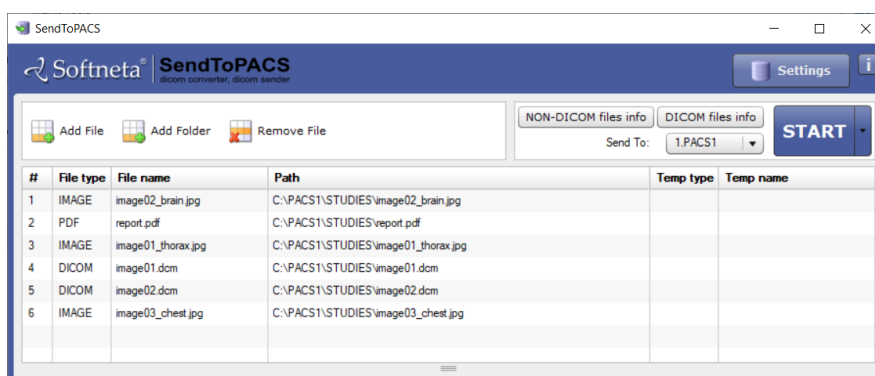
SendToPACS

Softneta® SendToPACS
dicom converter, dicom sender

Settings

Add File Add Folder Remove File

NON-DICOM files info DICOM files info
Send To: 1.PACS1

START

| # | File type | File name | Path | Temp type | Temp name |
|---|---|---|---|---|---|
| 1 | IMAGE | image02_brain.jpg | C:\PACS1\STUDIES\image02_brain.jpg | | |
| 2 | PDF | report.pdf | C:\PACS1\STUDIES\report.pdf | | |
| 3 | IMAGE | image01_thorax.jpg | C:\PACS1\STUDIES\image01_thorax.jpg | | |
| 4 | DICOM | image01.dcm | C:\PACS1\STUDIES\image01.dcm | | |
| 5 | DICOM | image02.dcm | C:\PACS1\STUDIES\image02.dcm | | |
| 6 | IMAGE | image03_chest.jpg | C:\PACS1\STUDIES\image03_chest.jpg | | |